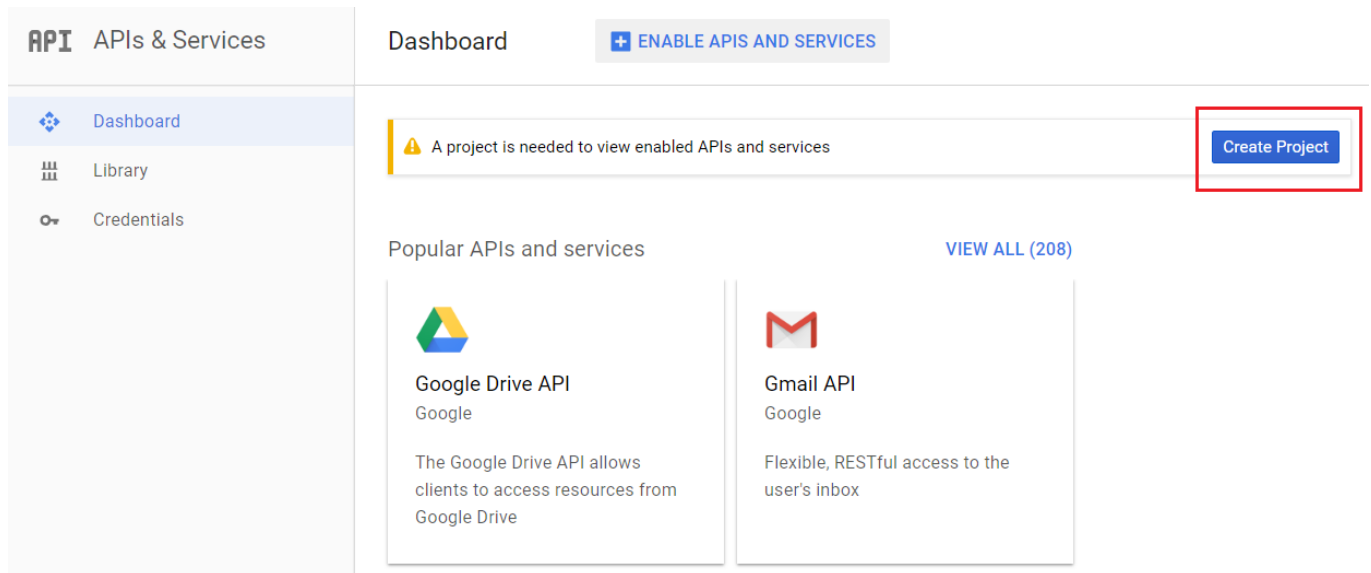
API APIs & Services

Dashboard

Library

Credentials

Dashboard

ENABLE APIS AND SERVICES

A project is needed to view enabled APIs and services

Create Project

Popular APIs and services

VIEW ALL (208)

Google Drive API
Google

The Google Drive API allows clients to access resources from Google Drive

Gmail API
Google

Flexible, RESTful access to the user's inbox